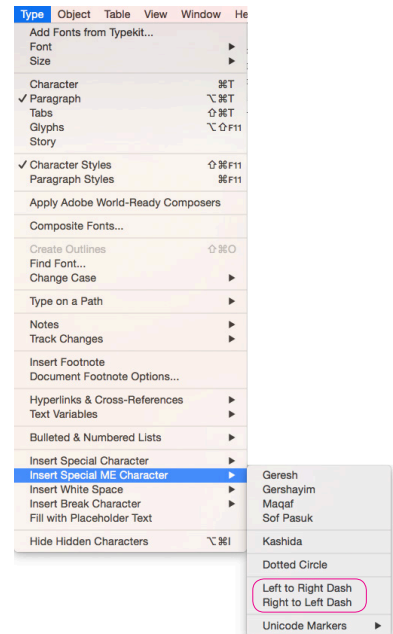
Type Object Table View Window He

Add Fonts from Typekit...
Font ▶
Size ▶

Character ⌘T
✓ Paragraph ⌥⌘T
Tabs ⇧⌘T
Glyphs ⌥⇧F11
Story

✓ Character Styles ⇧⌘F11
Paragraph Styles ⌘F11

Apply Adobe World-Ready Composers

Composite Fonts...

Create Outlines ⇧⌘O
Find Font...
Change Case ▶

Type on a Path ▶

Notes ▶
Track Changes ▶

Insert Footnote
Document Footnote Options...

Hyperlinks & Cross-References ▶
Text Variables ▶

Bulleted & Numbered Lists ▶

Insert Special Character ▶
Insert Special ME Character ▶
Insert White Space ▶
Insert Break Character ▶
Fill with Placeholder Text

Hide Hidden Characters ⌥⌘I

Geresh
Gershayim
Maqaf
Sof Pasuk

Kashida

Dotted Circle

Left to Right Dash
Right to Left Dash

Unicode Markers ▶